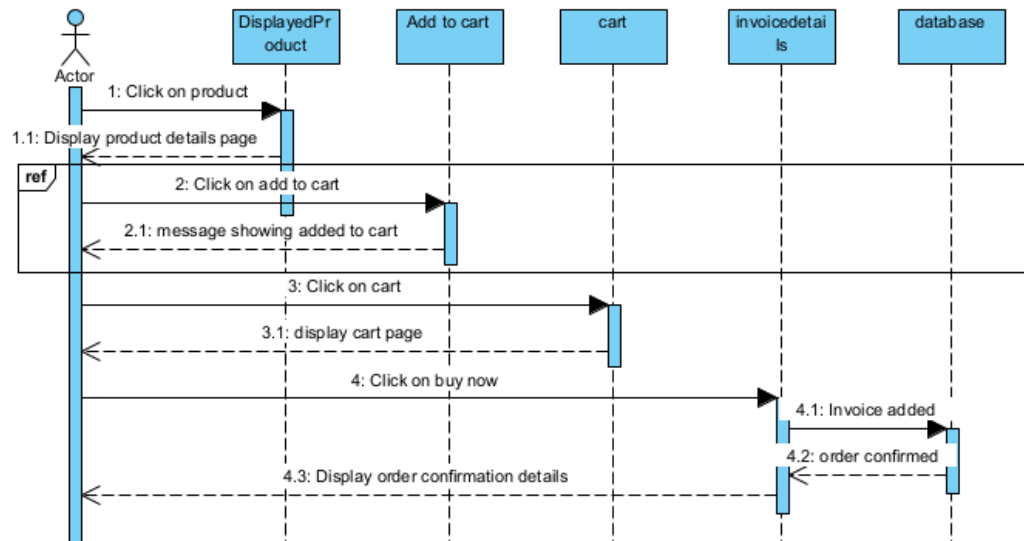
Actor

DisplayedProduct

Add to cart

cart

invoicedetails

database

1: Click on product

1.1: Display product details page

ref

2: Click on add to cart

2.1: message showing added to cart

3: Click on cart

3.1: display cart page

4: Click on buy now

4.1: Invoice added

4.2: order confirmed

4.3: Display order confirmation details